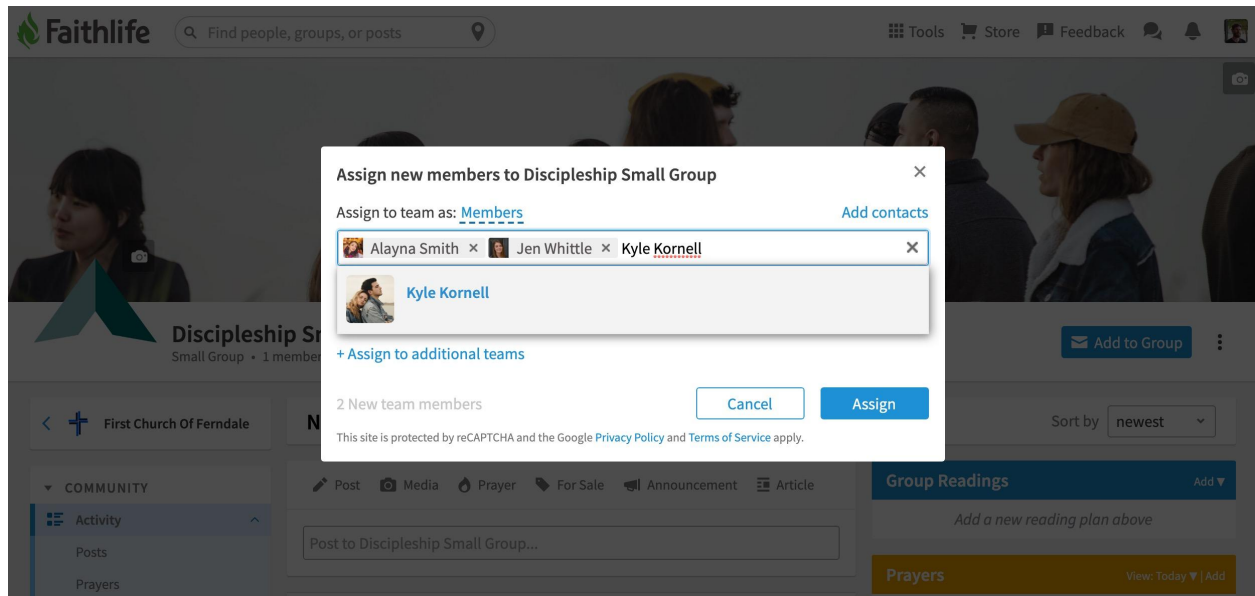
Faithlife
Find people, groups, or posts
Tools Store Feedback

Assign new members to Discipleship Small Group
×
Assign to team as: Members
Add contacts
Alayna Smith × Jen Whittle × Kyle Kornell ×
Kyle Kornell
+ Assign to additional teams
2 New team members
Cancel
Assign
This site is protected by reCAPTCHA and the Google Privacy Policy and Terms of Service apply.

Discipleship Sr
Small Group • 1 member
Add to Group
First Church Of Ferndale
N
Sort by newest
COMMUNITY
Activity
Posts
Prayers
Post Media Prayer For Sale Announcement Article
Post to Discipleship Small Group...
Group Readings
Add
Add a new reading plan above
Prayers
View: Today | Add